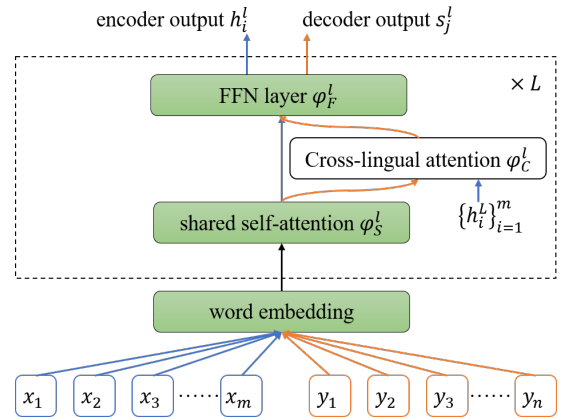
encoder output $h_i^l$ decoder output $s_j^l$

FFN layer $\varphi_F^l$

$\times L$

Cross-lingual attention $\varphi_C^l$

$\{h_i^L\}_{i=1}^m$

shared self-attention $\varphi_S^l$

word embedding

$x_1$ $x_2$ $x_3$ …… $x_m$ $y_1$ $y_2$ $y_3$ …… $y_n$